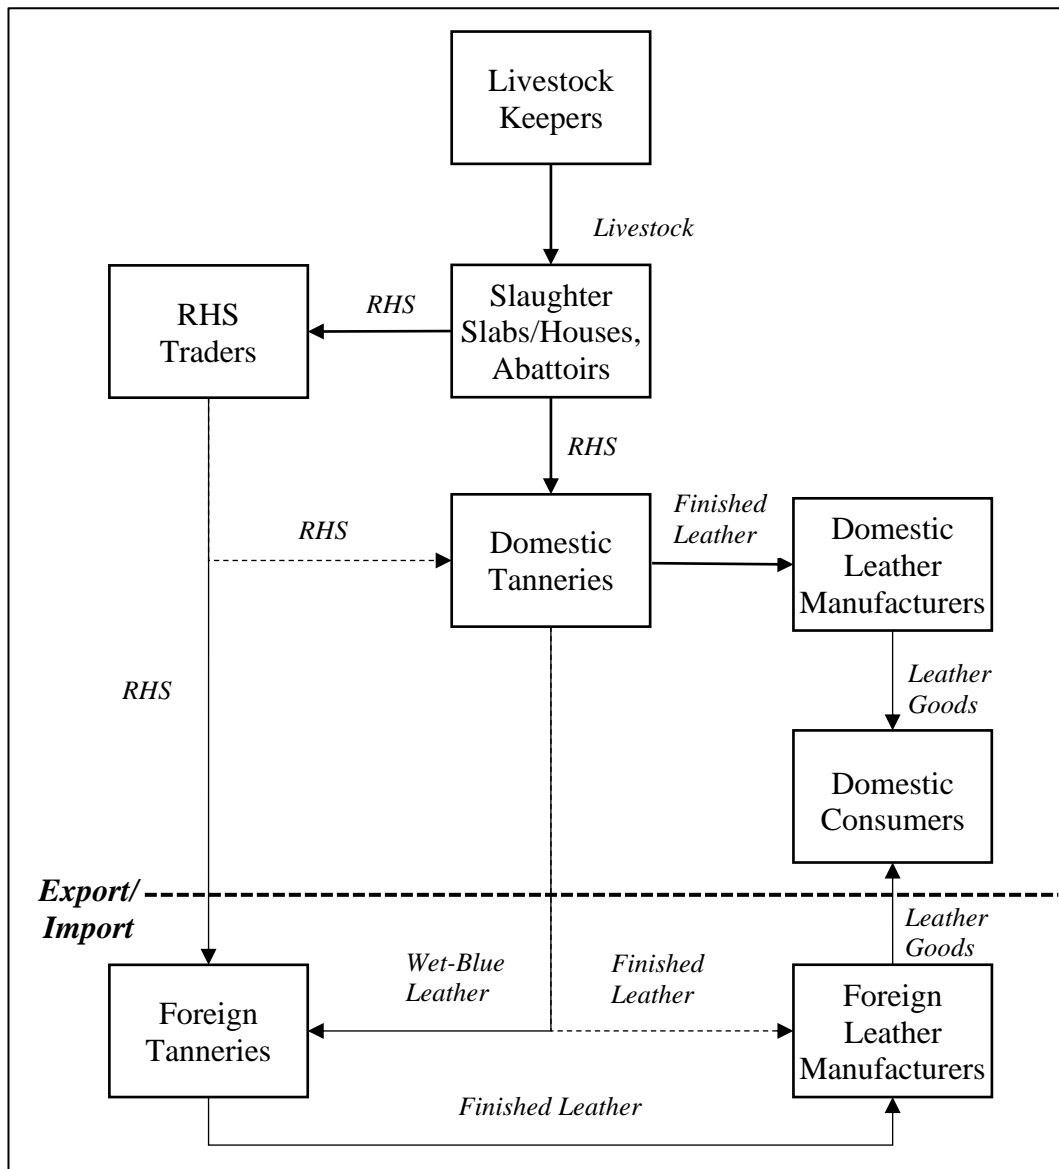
Livestock Keepers

Livestock

RHS Traders

RHS

Slaughter Slabs/Houses, Abattoirs

RHS

RHS

Domestic Tanneries

Finished Leather

Domestic Leather Manufacturers

RHS

Leather Goods

Domestic Consumers

Export/ Import

Leather Goods

Wet-Blue Leather

Finished Leather

Foreign Tanneries

Foreign Leather Manufacturers

Finished Leather